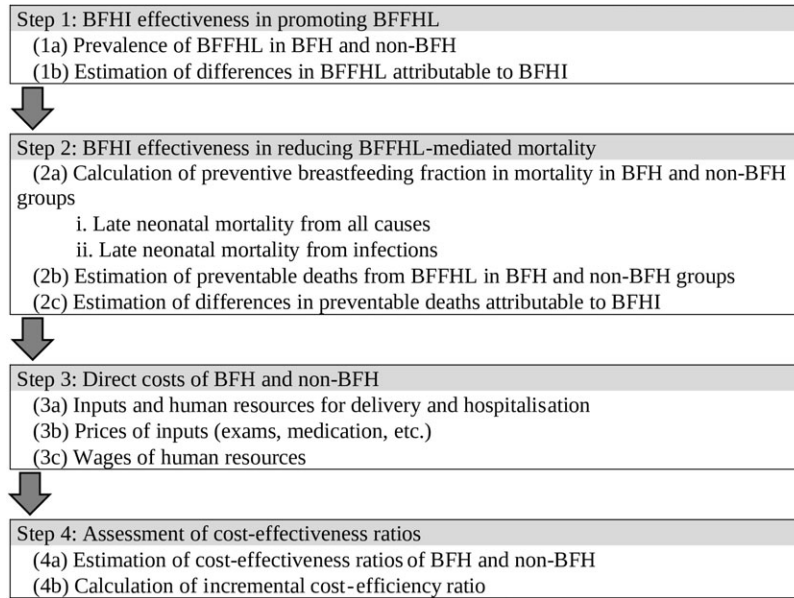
Step 1: BFHI effectiveness in promoting BFFHL

(1a) Prevalence of BFFHL in BFH and non-BFH

(1b) Estimation of differences in BFFHL attributable to BFHI

Step 2: BFHI effectiveness in reducing BFFHL-mediated mortality

(2a) Calculation of preventive breastfeeding fraction in mortality in BFH and non-BFH groups

i. Late neonatal mortality from all causes

ii. Late neonatal mortality from infections

(2b) Estimation of preventable deaths from BFFHL in BFH and non-BFH groups

(2c) Estimation of differences in preventable deaths attributable to BFHI

Step 3: Direct costs of BFH and non-BFH

(3a) Inputs and human resources for delivery and hospitalisation

(3b) Prices of inputs (exams, medication, etc.)

(3c) Wages of human resources

Step 4: Assessment of cost-effectiveness ratios

(4a) Estimation of cost-effectiveness ratios of BFH and non-BFH

(4b) Calculation of incremental cost-efficiency ratio